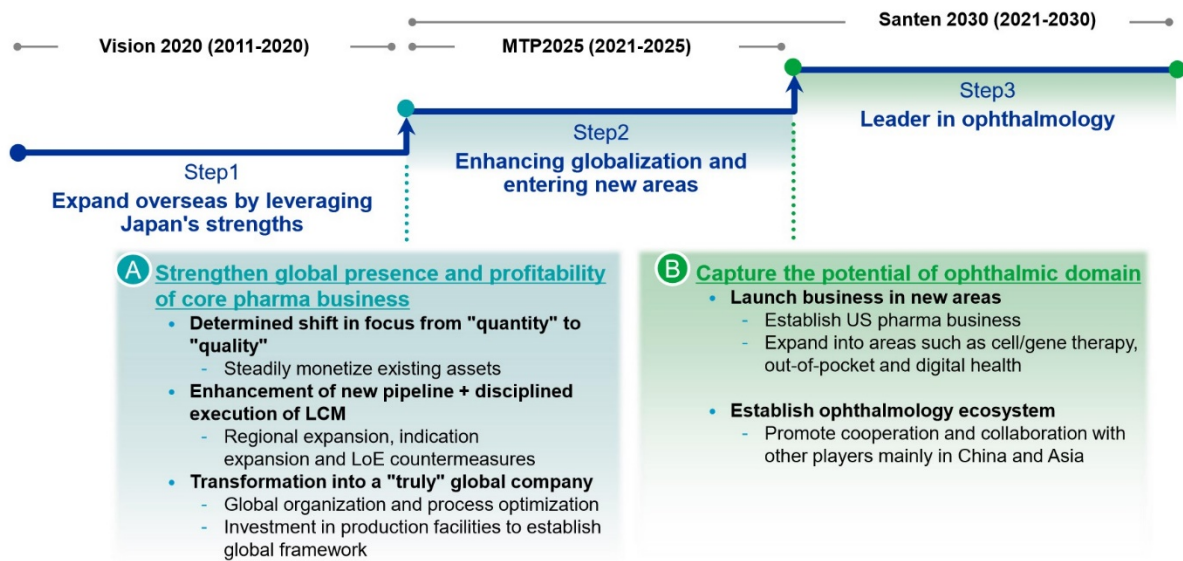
Santen 2030 (2021-2030)

Vision 2020 (2011-2020)

MTP2025 (2021-2025)

Step3
Leader in ophthalmology

Step2
Enhancing globalization and entering new areas

Step1
Expand overseas by leveraging Japan's strengths

A Strengthen global presence and profitability of core pharma business

• Determined shift in focus from "quantity" to "quality"
- Steadily monetize existing assets
• Enhancement of new pipeline + disciplined execution of LCM
- Regional expansion, indication expansion and LoE countermeasures
• Transformation into a "truly" global company
- Global organization and process optimization
- Investment in production facilities to establish global framework

B Capture the potential of ophthalmic domain

• Launch business in new areas
- Establish US pharma business
- Expand into areas such as cell/gene therapy, out-of-pocket and digital health

• Establish ophthalmology ecosystem
- Promote cooperation and collaboration with other players mainly in China and Asia